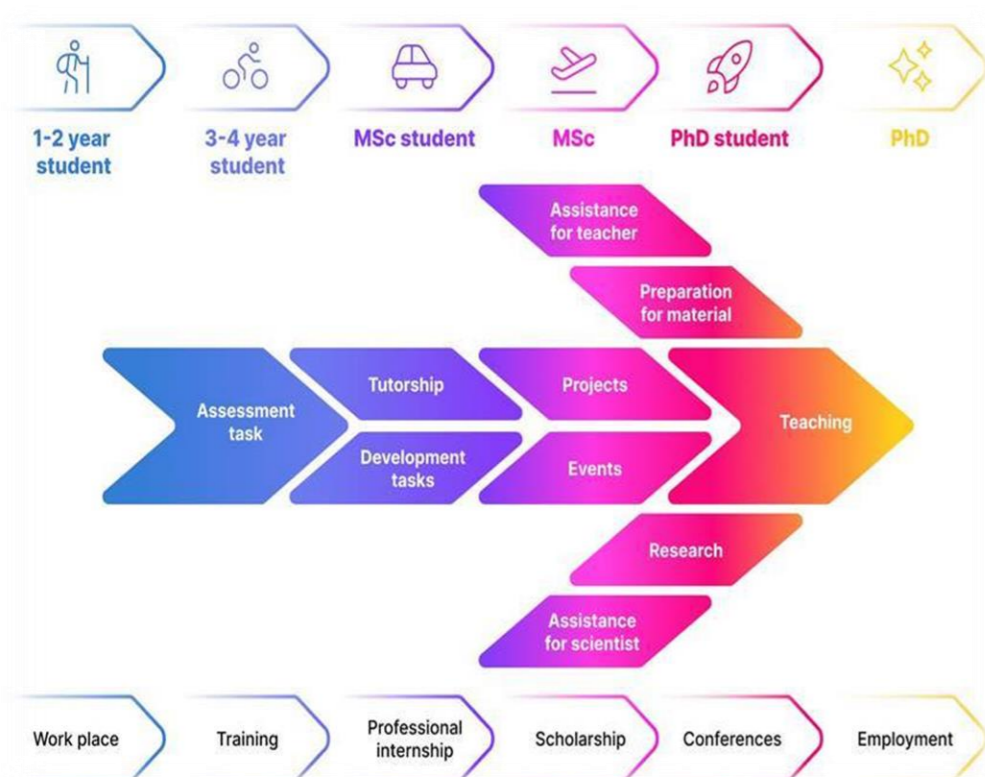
1-2 year student

3-4 year student

MSc student

MSc

PhD student

PhD

Assistance for teacher

Preparation for material

Assessment task

Tutorship

Development tasks

Projects

Events

Teaching

Research

Assistance for scientist

Work place

Training

Professional internship

Scholarship

Conferences

Employment